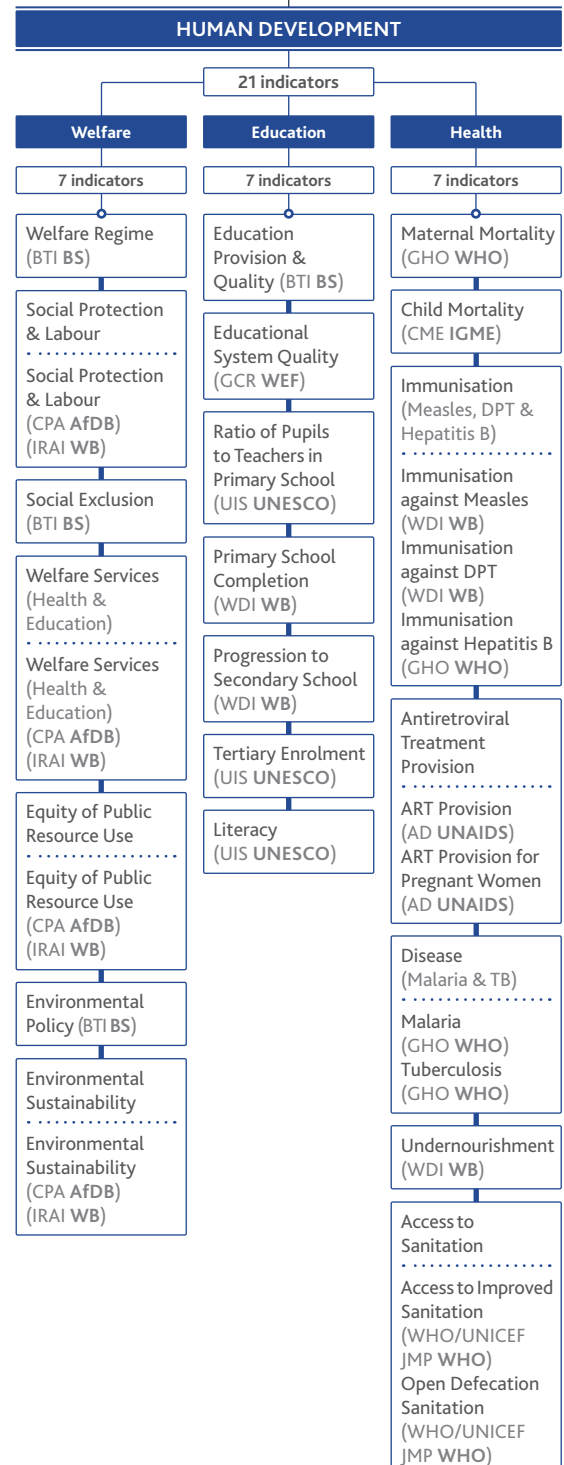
HUMAN DEVELOPMENT

21 indicators

Welfare

7 indicators

Welfare Regime (BTI BS)

Social Protection & Labour

Social Protection & Labour (CPA AfDB) (IRAI WB)

Social Exclusion (BTI BS)

Welfare Services (Health & Education)

Welfare Services (Health & Education) (CPA AfDB) (IRAI WB)

Equity of Public Resource Use

Equity of Public Resource Use (CPA AfDB) (IRAI WB)

Environmental Policy (BTI BS)

Environmental Sustainability

Environmental Sustainability (CPA AfDB) (IRAI WB)

Education

7 indicators

Education Provision & Quality (BTI BS)

Educational System Quality (GCR WEF)

Ratio of Pupils to Teachers in Primary School (UIS UNESCO)

Primary School Completion (WDI WB)

Progression to Secondary School (WDI WB)

Tertiary Enrolment (UIS UNESCO)

Literacy (UIS UNESCO)

Health

7 indicators

Maternal Mortality (GHO WHO)

Child Mortality (CME IGME)

Immunisation (Measles, DPT & Hepatitis B)

Immunisation against Measles (WDI WB) Immunisation against DPT (WDI WB) Immunisation against Hepatitis B (GHO WHO)

Antiretroviral Treatment Provision

ART Provision (AD UNAIDS) ART Provision for Pregnant Women (AD UNAIDS)

Disease (Malaria & TB)

Malaria (GHO WHO) Tuberculosis (GHO WHO)

Undernourishment (WDI WB)

Access to Sanitation

Access to Improved Sanitation (WHO/UNICEF JMP WHO) Open Defecation Sanitation (WHO/UNICEF JMP WHO)